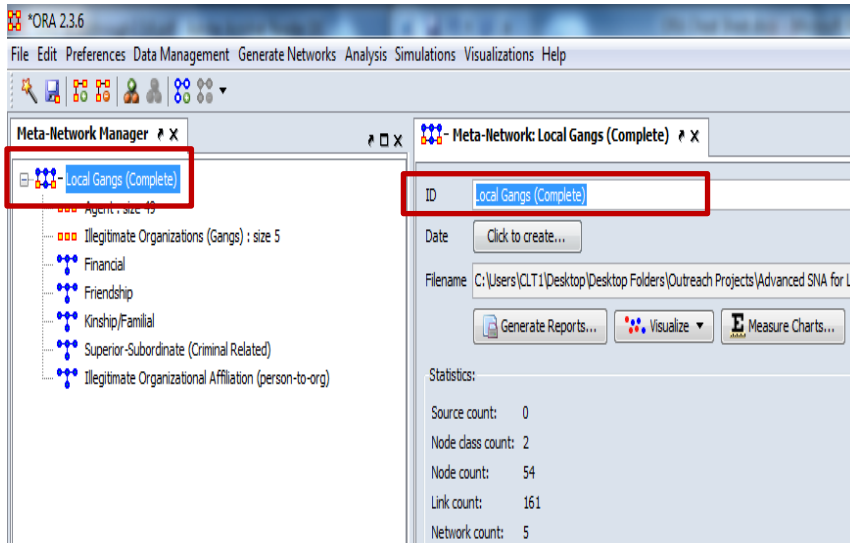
*ORA 2.3.6

File Edit Preferences Data Management Generate Networks Analysis Simulations Visualizations Help

Meta-Network Manager

Local Gangs (Complete)

Agent : size 49

Illegitimate Organizations (Gangs) : size 5

Financial

Friendship

Kinship/Familial

Superior-Subordinate (Criminal Related)

Illegitimate Organizational Affiliation (person-to-org)

Meta-Network: Local Gangs (Complete)

ID Local Gangs (Complete)

Date Click to create...

Filename C:\Users\CLT1\Desktop\Desktop Folders\Outreach Projects\Advanced SNA for L

Generate Reports... Visualize Measure Charts...

Statistics:

Source count: 0

Node class count: 2

Node count: 54

Link count: 161

Network count: 5